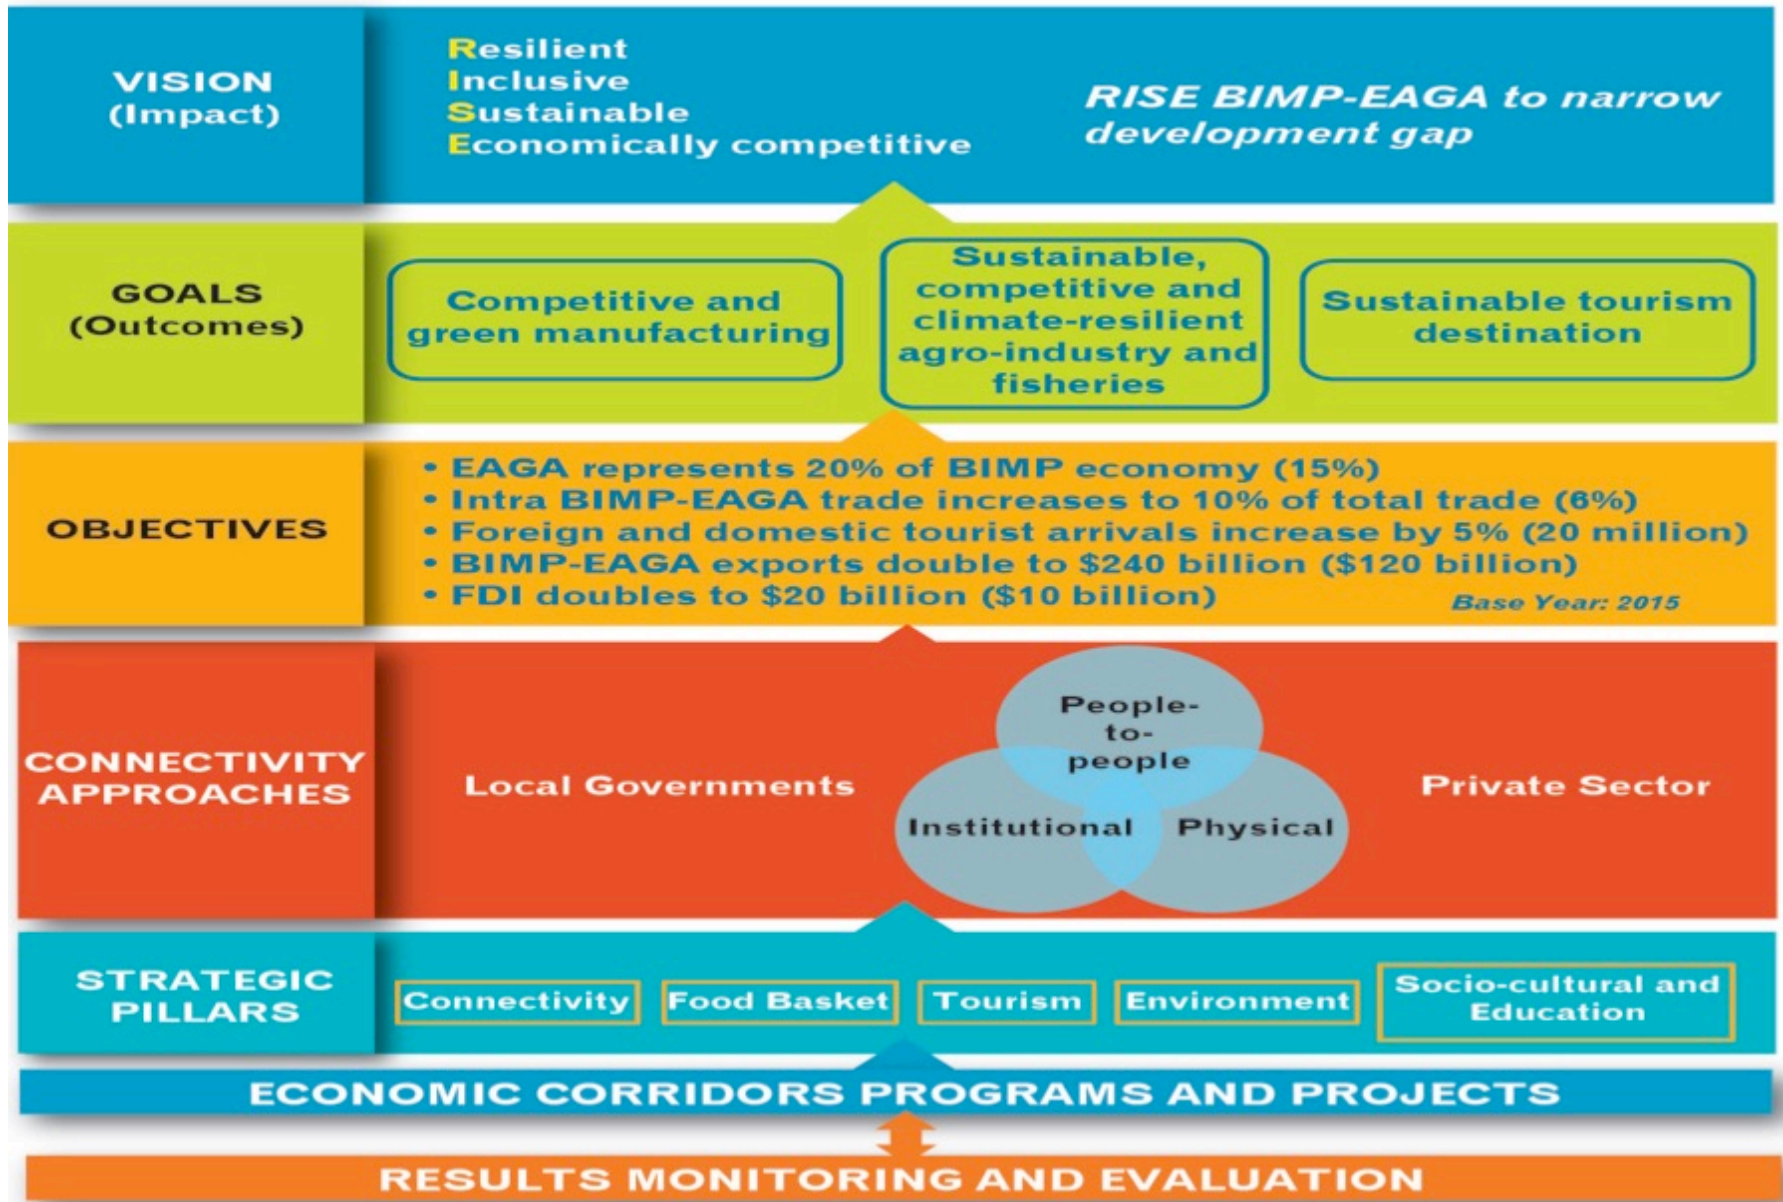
VISION (Impact)

Resilient
Inclusive
Sustainable
Economically competitive

RISE BIMP-EAGA to narrow development gap

GOALS (Outcomes)

Competitive and green manufacturing

Sustainable, competitive and climate-resilient agro-industry and fisheries

Sustainable tourism destination

OBJECTIVES

• EAGA represents 20% of BIMP economy (15%)
• Intra BIMP-EAGA trade increases to 10% of total trade (6%)
• Foreign and domestic tourist arrivals increase by 5% (20 million)
• BIMP-EAGA exports double to \$240 billion (\$120 billion)
• FDI doubles to \$20 billion (\$10 billion)

Base Year: 2015

CONNECTIVITY APPROACHES

Local Governments

People-to-people

Institutional

Physical

Private Sector

STRATEGIC PILLARS

Connectivity

Food Basket

Tourism

Environment

Socio-cultural and Education

ECONOMIC CORRIDORS PROGRAMS AND PROJECTS

RESULTS MONITORING AND EVALUATION